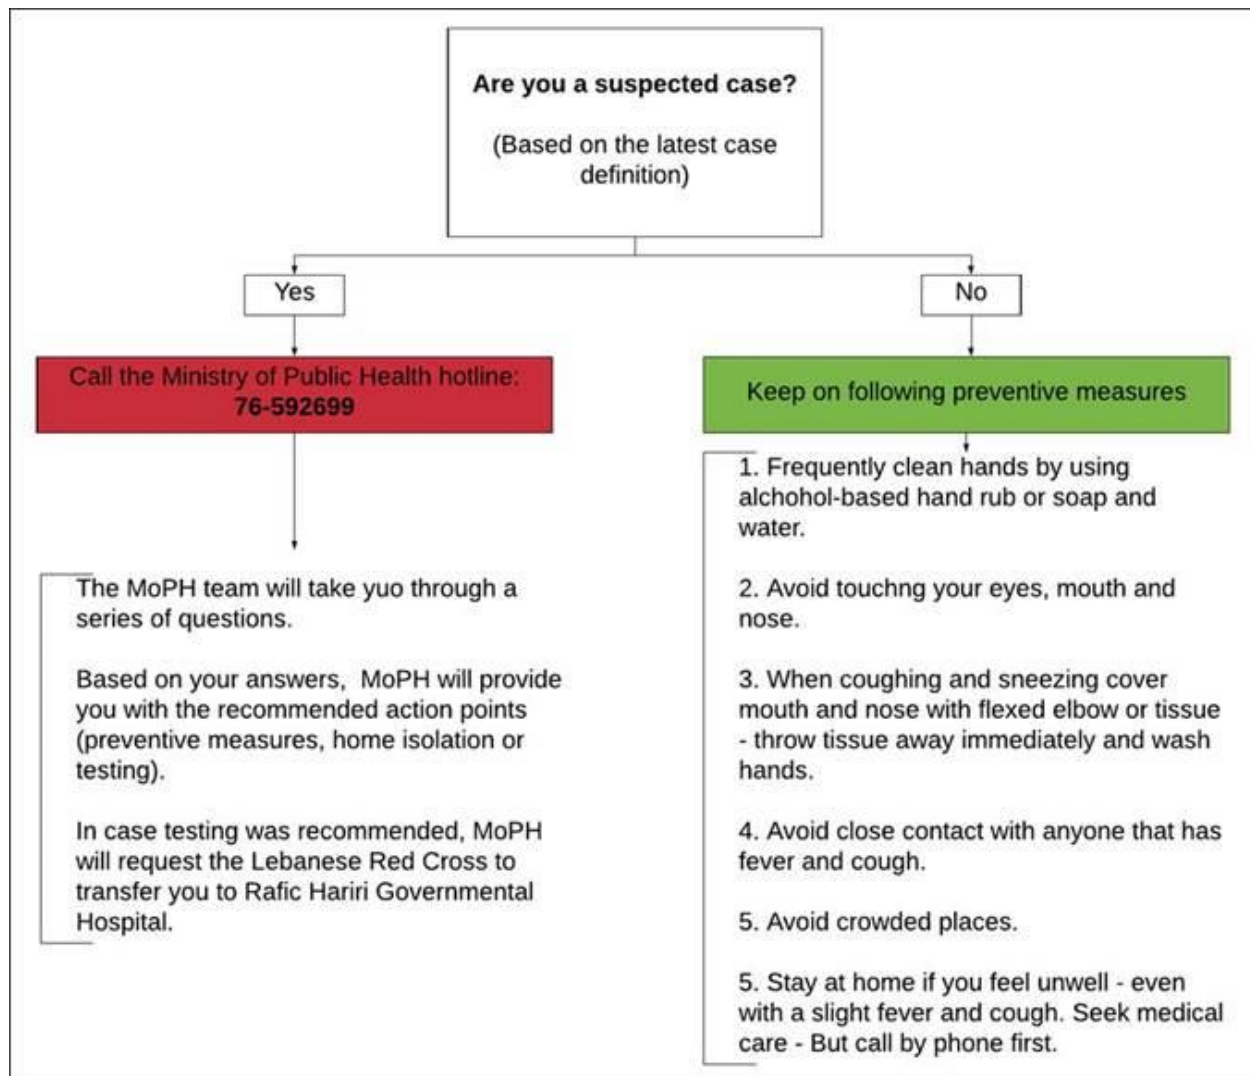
**Are you a suspected case?**

(Based on the latest case definition)

Yes

No

Call the Ministry of Public Health hotline: **76-592699**

Keep on following preventive measures

The MoPH team will take yuo through a series of questions.

Based on your answers, MoPH will provide you with the recommended action points (preventive measures, home isolation or testing).

In case testing was recommended, MoPH will request the Lebanese Red Cross to transfer you to Rafic Hariri Governmental Hospital.

1. Frequently clean hands by using alchohol-based hand rub or soap and water.

2. Avoid touchng your eyes, mouth and nose.

3. When coughing and sneezing cover mouth and nose with flexed elbow or tissue - throw tissue away immediately and wash hands.

4. Avoid close contact with anyone that has fever and cough.

5. Avoid crowded places.

5. Stay at home if you feel unwell - even with a slight fever and cough. Seek medical care - But call by phone first.